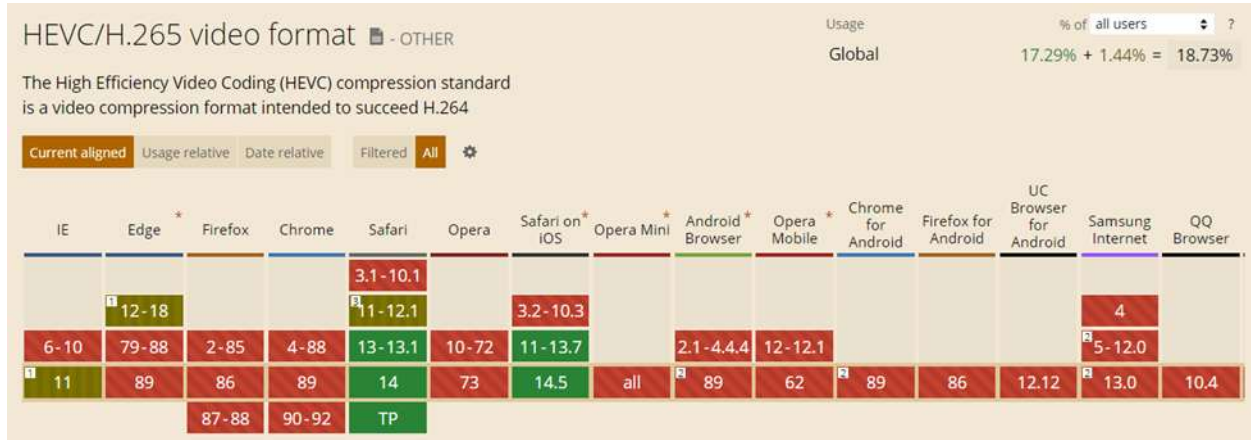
HEVC/H.265 video format - OTHER

The High Efficiency Video Coding (HEVC) compression standard is a video compression format intended to succeed H.264

Usage | % of all users | ?
Global | 17.29% + 1.44% = 18.73%

Current aligned | Usage relative | Date relative | Filtered | All

| IE | Edge * | Firefox | Chrome | Safari | Opera | Safari on iOS * | Opera Mini * | Android Browser * | Opera Mobile * | Chrome for Android | Firefox for Android | UC Browser for Android | Samsung Internet | QQ Browser |
|---|---|---|---|---|---|---|---|---|---|---|---|---|---|---|
| | | | | 3.1 - 10.1 | | | | | | | | | | |
| | 1 12 - 18 | | | 3 11 - 12.1 | | 3.2 - 10.3 | | | | | | | 4 | |
| 6 - 10 | 79 - 88 | 2 - 85 | 4 - 88 | 13 - 13.1 | 10 - 72 | 11 - 13.7 | | 2.1 - 4.4.4 | 12 - 12.1 | | | | 2 5 - 12.0 | |
| 1 11 | 89 | 86 | 89 | 14 | 73 | 14.5 | all | 2 89 | 62 | 2 89 | 86 | 12.12 | 2 13.0 | 10.4 |
| | | 87 - 88 | 90 - 92 | TP | | | | | | | | | | |